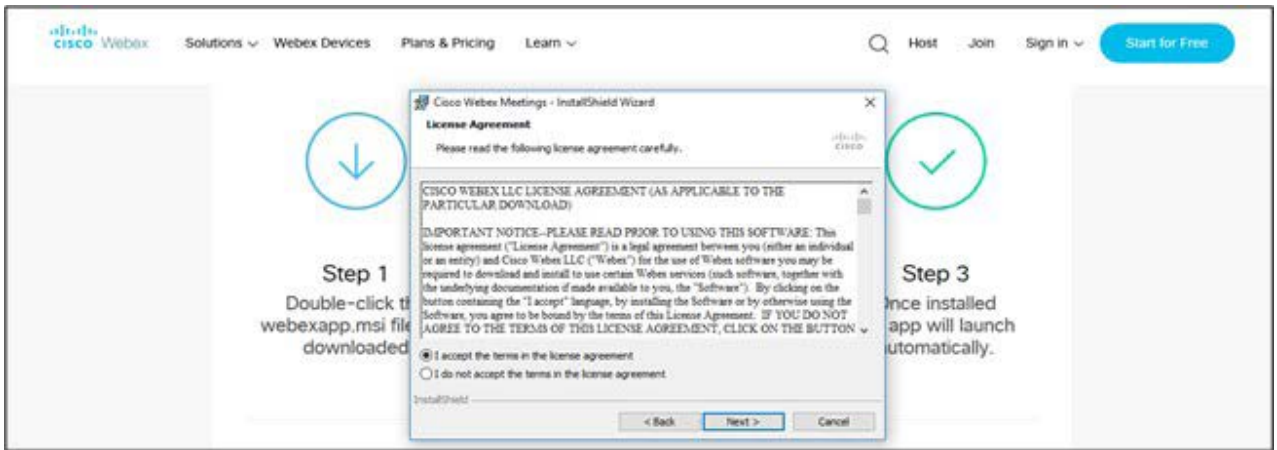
cisco Webex Solutions Webex Devices Plans & Pricing Learn Host Join Sign in Start for Free

Cisco Webex Meetings - InstallShield Wizard

License Agreement

Please read the following license agreement carefully.

cisco

CISCO WEBEX LLC LICENSE AGREEMENT (AS APPLICABLE TO THE PARTICULAR DOWNLOAD)

IMPORTANT NOTICE--PLEASE READ PRIOR TO USING THIS SOFTWARE: This license agreement ("License Agreement") is a legal agreement between you (either an individual or an entity) and Cisco Webex LLC ("Webex") for the use of Webex software you may be required to download and install to use certain Webex services (such software, together with the underlying documentation if made available to you, the "Software"). By clicking on the button containing the "I accept" language, by installing the Software or by otherwise using the Software, you agree to be bound by the terms of this License Agreement. IF YOU DO NOT AGREE TO THE TERMS OF THIS LICENSE AGREEMENT, CLICK ON THE BUTTON

I accept the terms in the license agreement

I do not accept the terms in the license agreement

InstallShield

< Back Next > Cancel

Step 1

Double-click th webexapp.msi file downloaded

Step 3

Once installed app will launch automatically.